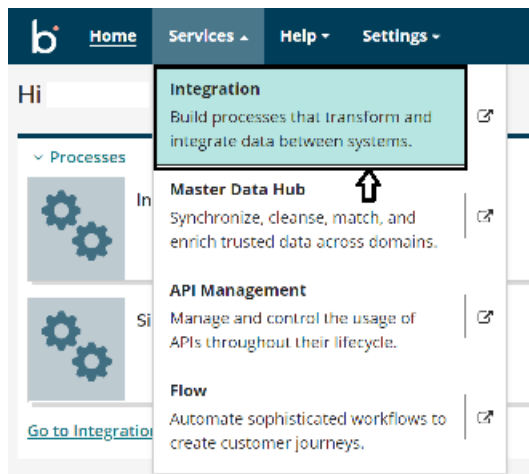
b
Home Services ▴ Help ▾ Settings ▾

Hi

˅ Processes

In

Si

Go to Integratio

Integration
Build processes that transform and integrate data between systems.

Master Data Hub
Synchronize, cleanse, match, and enrich trusted data across domains.

API Management
Manage and control the usage of APIs throughout their lifecycle.

Flow
Automate sophisticated workflows to create customer journeys.